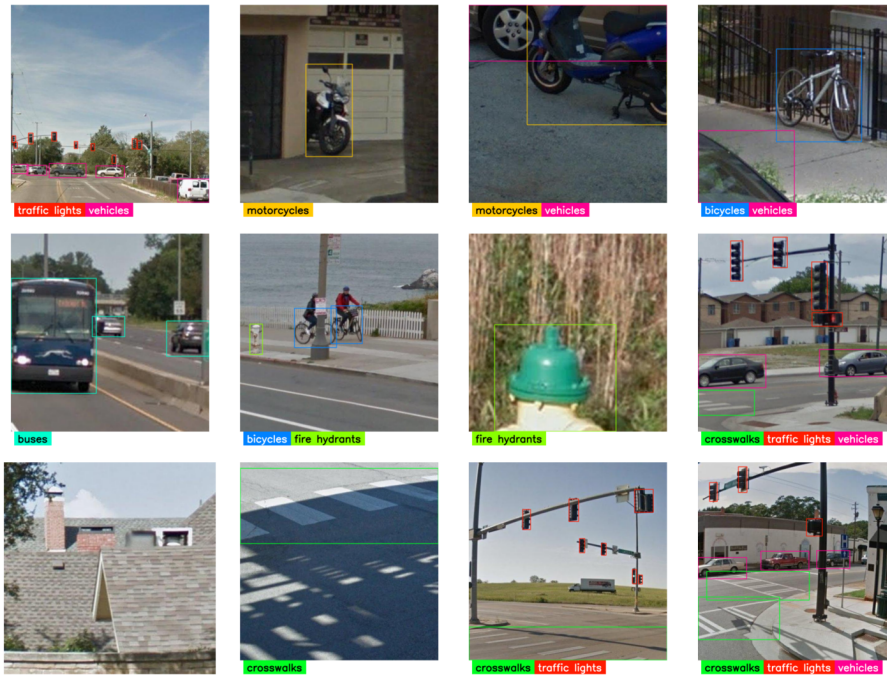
traffic lights vehicles

motorcycles

motorcycles vehicles

bicycles vehicles

buses

bicycles fire hydrants

fire hydrants

crosswalks traffic lights vehicles

crosswalks

crosswalks traffic lights

crosswalks traffic lights vehicles